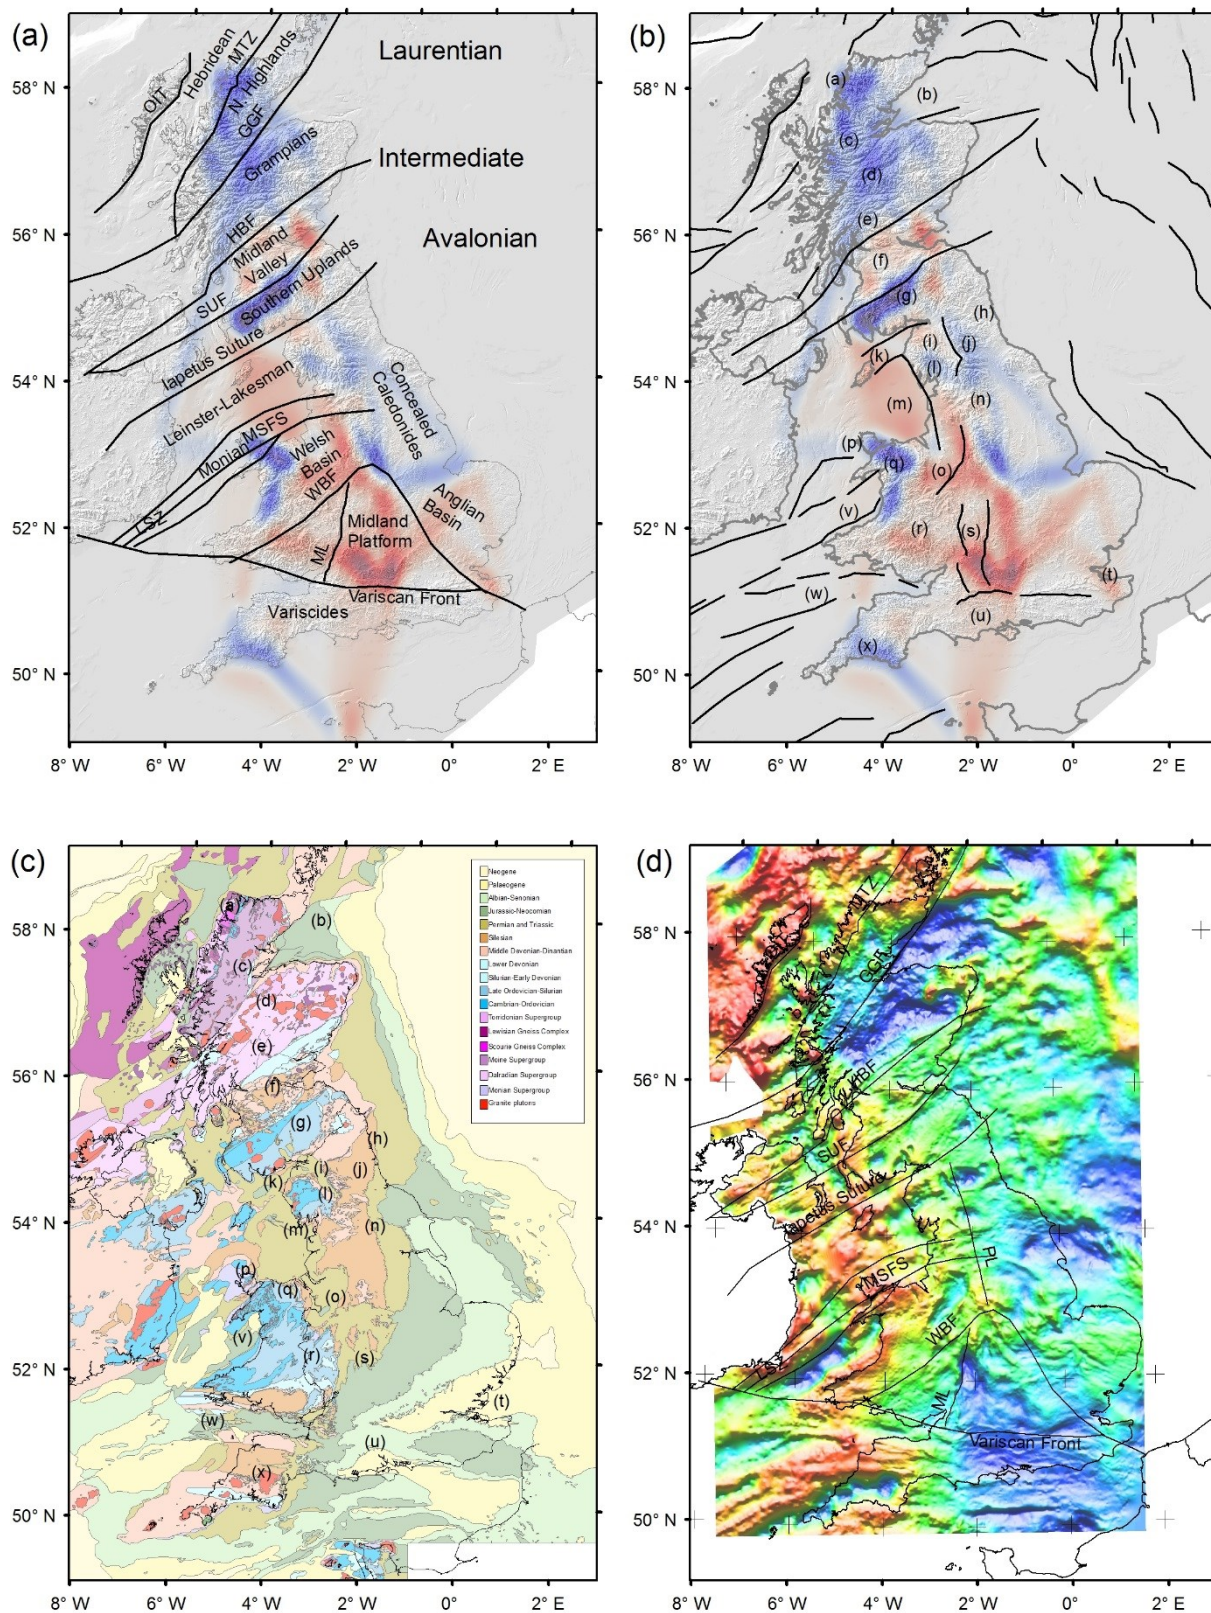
(a)

Laurentian

OIT Hebridean MTZ N. Highlands GGF Grampians

Intermediate

HBF Midland Valley

Avalonian

SUF Southern Uplands

Iapetus Suture

Leinster-Lakesman

Concealed Caledonides

Monian MSFS

Welsh Basin WBF

Anglian Basin

TSZ

Midland Platform

ML

Variscan Front

Variscides

58° N
56° N
54° N
52° N
50° N

8° W 6° W 4° W 2° W 0° 2° E

(b)

(a) (b) (c) (d) (e) (f) (g) (h) (i) (j) (k) (l) (m) (n) (p) (q) (o) (v) (r) (s) (t) (w) (u) (x)

58° N
56° N
54° N
52° N
50° N

8° W 6° W 4° W 2° W 0° 2° E

(c)

Neogene
Palaeogene
Albian-Senonian
Jurassic-Neocomian
Permian and Triassic
Silesian
Middle Devonian-Dinantian
Lower Devonian
Silurian-Early Devonian
Late Ordovician-Silurian
Cambrian-Ordovician
Torridonian Supergroup
Lewisian Gneiss Complex
Scourie Gneiss Complex
Moine Supergroup
Dalradian Supergroup
Monian Supergroup
Granite plutons

(a) (b) (c) (d) (e) (f) (g) (h) (i) (j) (k) (l) (m) (n) (p) (q) (o) (v) (r) (s) (t) (w) (u) (x)

58° N
56° N
54° N
52° N
50° N

8° W 6° W 4° W 2° W 0° 2° E

(d)

MTZ OIT GGF HBF SUF Iapetus Suture MSFS PL WBF TSZ ML Variscan Front

58° N
56° N
54° N
52° N
50° N

8° W 6° W 4° W 2° W 0° 2° E